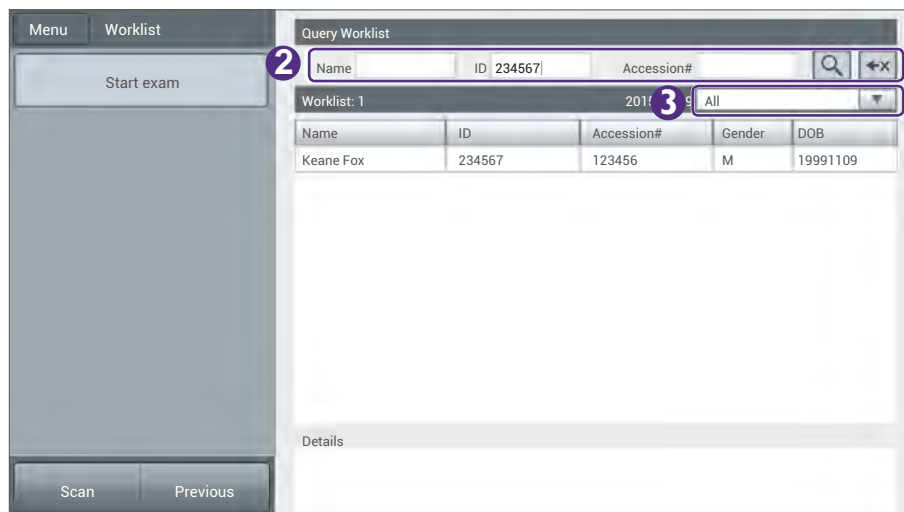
Menu Worklist

Start exam

Query Worklist

2

Name ID 234567 Accession#

Worklist: 1 201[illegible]9

3

All

| Name | ID | Accession# | Gender | DOB |
|---|---|---|---|---|
| Keane Fox | 234567 | 123456 | M | 19991109 |

Details

Scan Previous